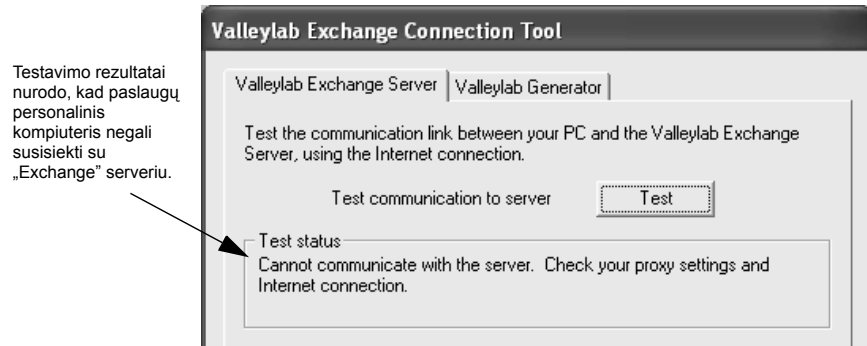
Testavimo rezultatai nurodo, kad paslaugų personalinis kompiuteris negali susisiekti su „Exchange" serveriu.

Valleylab Exchange Connection Tool

Valleylab Exchange Server | Valleylab Generator

Test the communication link between your PC and the Valleylab Exchange Server, using the Internet connection.

Test communication to server

Test

Test status

Cannot communicate with the server. Check your proxy settings and Internet connection.